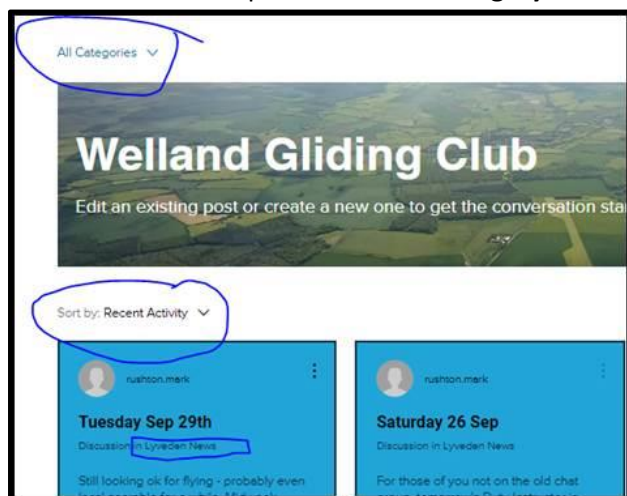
All Categories

Welland Gliding Club

Edit an existing post or create a new one to get the conversation sta

Sort by: Recent Activity

rushton.mark

Tuesday Sep 29th

Discussion in Lyveden News

Still looking ok for flying - probably even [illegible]

rushton.mark

Saturday 26 Sep

Discussion in Lyveden News

For those of you not on the old chat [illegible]